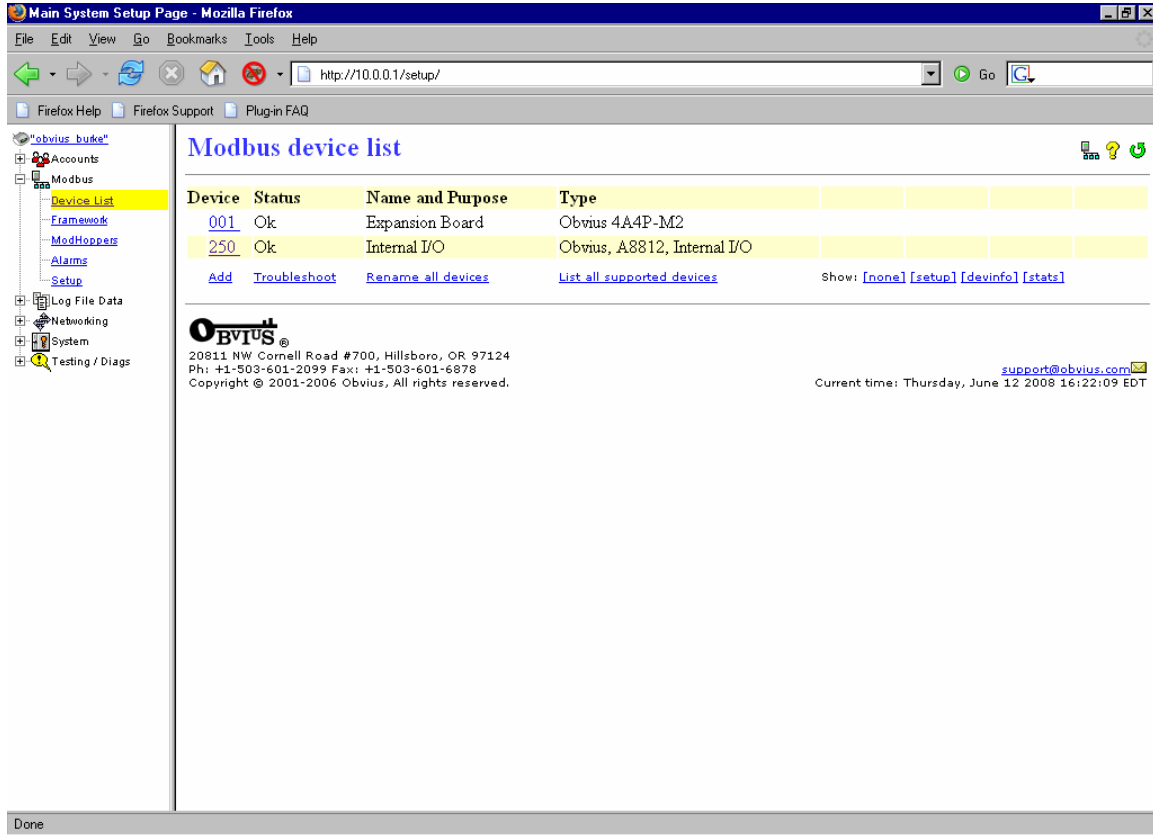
Main System Setup Page - Mozilla Firefox

File Edit View Go Bookmarks Tools Help

http://10.0.0.1/setup/

Go

Firefox Help Firefox Support Plug-in FAQ

"obvius_burke"
Accounts
Modbus
Device List
Framework
ModHoppers
Alarms
Setup
Log File Data
Networking
System
Testing / Diags

Modbus device list

| Device | Status | Name and Purpose | Type |
|---|---|---|---|
| 001 | Ok | Expansion Board | Obvius 4A4P-M2 |
| 250 | Ok | Internal I/O | Obvius, A8812, Internal I/O |

Add Troubleshoot Rename all devices List all supported devices Show: [none] [setup] [devinfo] [stats]

OBVIUS®
20811 NW Cornell Road #700, Hillsboro, OR 97124
Ph: +1-503-601-2099 Fax: +1-503-601-6878
Copyright © 2001-2006 Obvius, All rights reserved.

support@obvius.com
Current time: Thursday, June 12 2008 16:22:09 EDT

Done